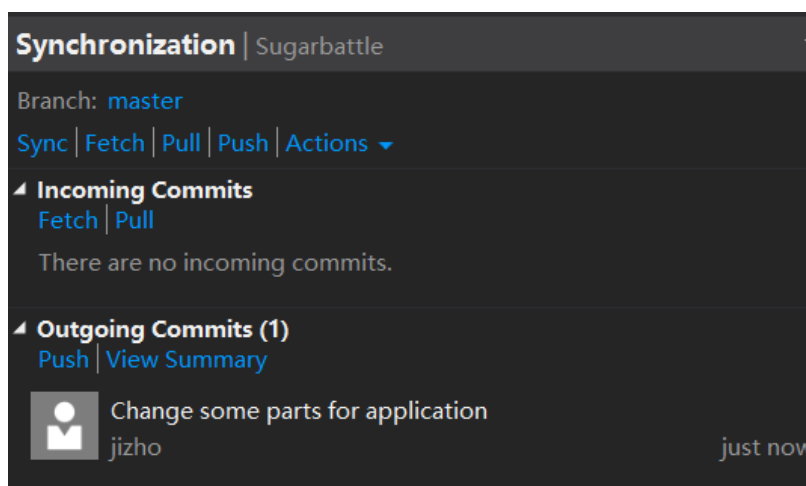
Synchronization | Sugarbattle

Branch: master

Sync | Fetch | Pull | Push | Actions

Incoming Commits
Fetch | Pull

There are no incoming commits.

Outgoing Commits (1)
Push | View Summary

Change some parts for application
jizho
just now